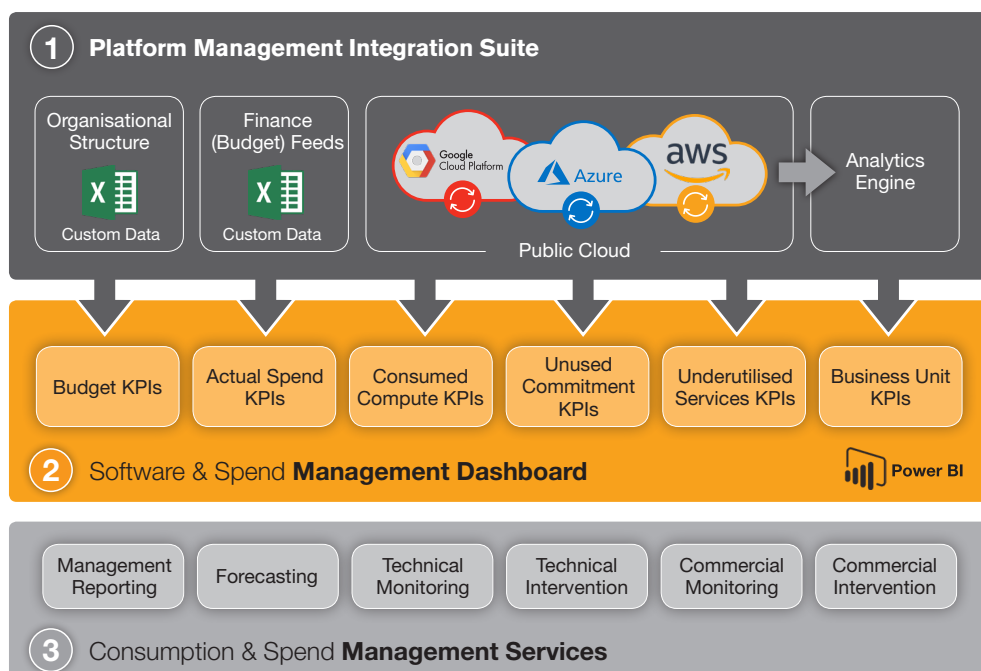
1 Platform Management Integration Suite

Organisational Structure
Custom Data

Finance (Budget) Feeds
Custom Data

Google Cloud Platform
Azure
aws
Public Cloud

Analytics Engine

Budget KPIs
Actual Spend KPIs
Consumed Compute KPIs
Unused Commitment KPIs
Underutilised Services KPIs
Business Unit KPIs

2 Software & Spend Management Dashboard

Power BI

Management Reporting
Forecasting
Technical Monitoring
Technical Intervention
Commercial Monitoring
Commercial Intervention

3 Consumption & Spend Management Services